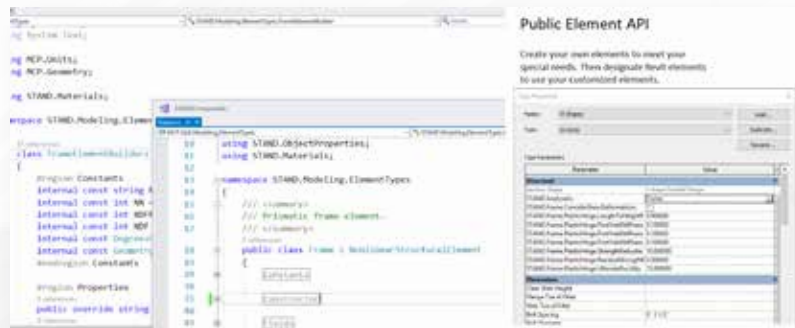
Public Element API

Create your own elements to meet your special needs. Then designate Revit elements to use your customized elements.

ng System.Text;

ng MCP.Units;
ng MCP.Geometry;

ng STAND.Materials;

espace STAND.Modeling.Eleme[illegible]

class FrameElementBuilder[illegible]
{
#region Constants
internal const string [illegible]
internal const int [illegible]
internal const int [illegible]
internal const int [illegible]
internal const int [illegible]
internal const int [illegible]
#endregion Constants

#region Properties
public override string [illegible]

using STAND.ObjectProperties;
using STAND.Materials;

namespace STAND.Modeling.ElementTypes
{
/// <summary>
/// Prismatic frame element.
/// </summary>
public class Frame : NonlinearStructuralElement
{
Constants
Constructor
Fields

| Parameter | Value |
|---|---|
| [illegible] | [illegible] |